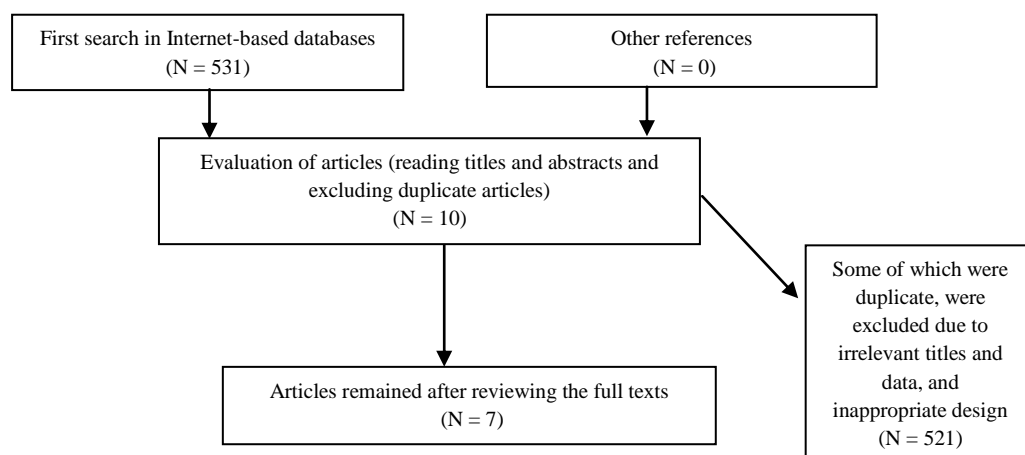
First search in Internet-based databases
(N = 531)

Other references
(N = 0)

Evaluation of articles (reading titles and abstracts and excluding duplicate articles)
(N = 10)

Some of which were duplicate, were excluded due to irrelevant titles and data, and inappropriate design
(N = 521)

Articles remained after reviewing the full texts
(N = 7)